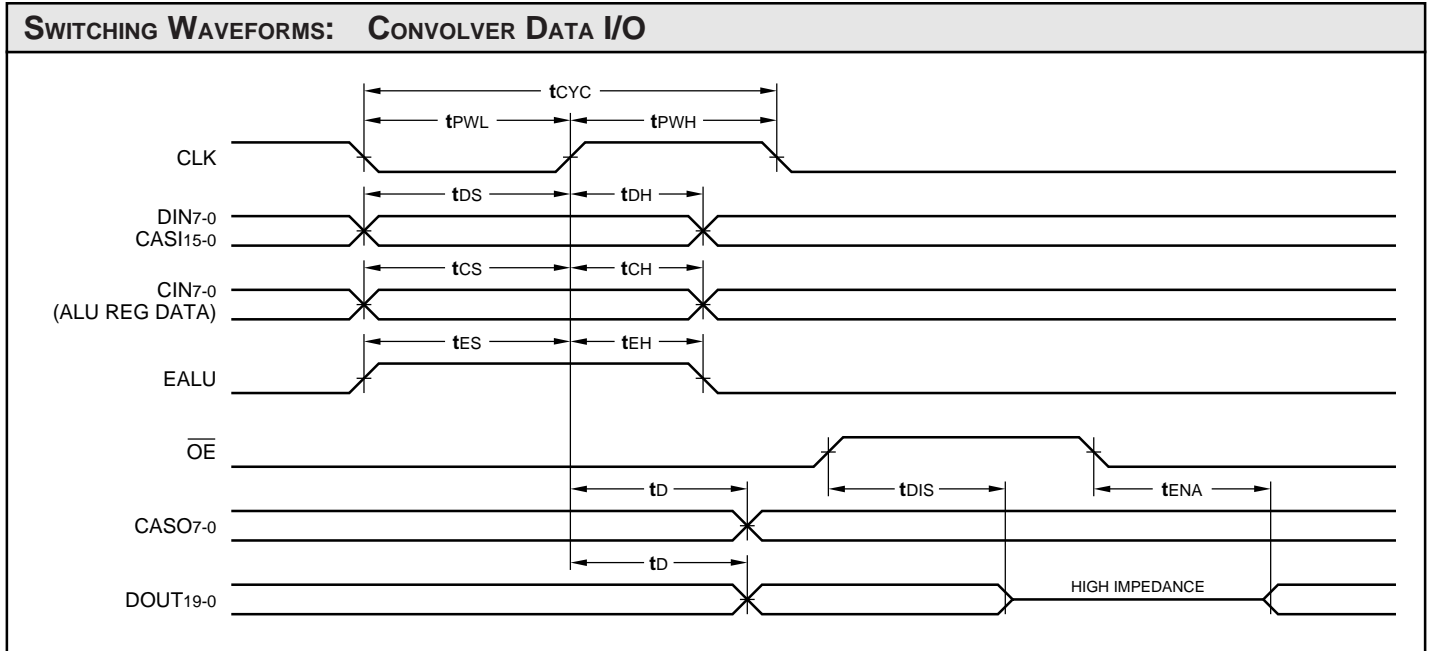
SWITCHING WAVEFORMS: CONVOLVER DATA I/O

$t_{CYC}$

$t_{PWL}$

$t_{PWH}$

CLK

$t_{DS}$

$t_{DH}$

$DIN_{7-0}$
$CASI_{15-0}$

$t_{CS}$

$t_{CH}$

$CIN_{7-0}$
(ALU REG DATA)

$t_{ES}$

$t_{EH}$

EALU

$\overline{OE}$

$t_{D}$

$t_{DIS}$

$t_{ENA}$

$CASO_{7-0}$

$t_{D}$

$DOUT_{19-0}$

HIGH IMPEDANCE